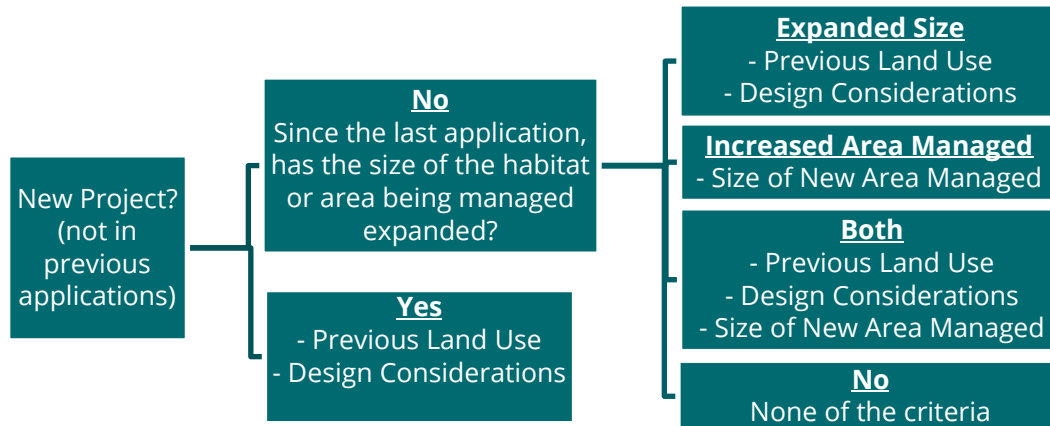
New Project? (not in previous applications)

No
Since the last application, has the size of the habitat or area being managed expanded?

Yes
- Previous Land Use
- Design Considerations

Expanded Size
- Previous Land Use
- Design Considerations

Increased Area Managed
- Size of New Area Managed

Both
- Previous Land Use
- Design Considerations
- Size of New Area Managed

No
None of the criteria